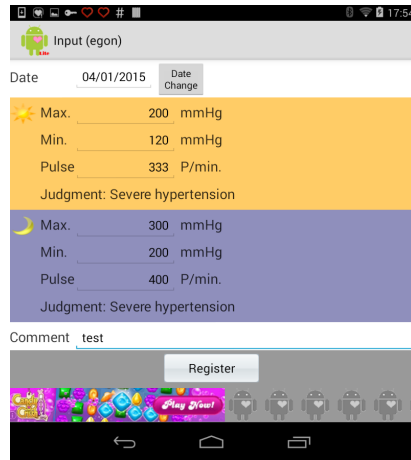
# 17:5

Lite

Input (egon)

Date 04/01/2015 Date Change

Max. 200 mmHg

Min. 120 mmHg

Pulse 333 P/min.

Judgment: Severe hypertension

Max. 300 mmHg

Min. 200 mmHg

Pulse 400 P/min.

Judgment: Severe hypertension

Comment test

Register

Candy Crush

Play Now!